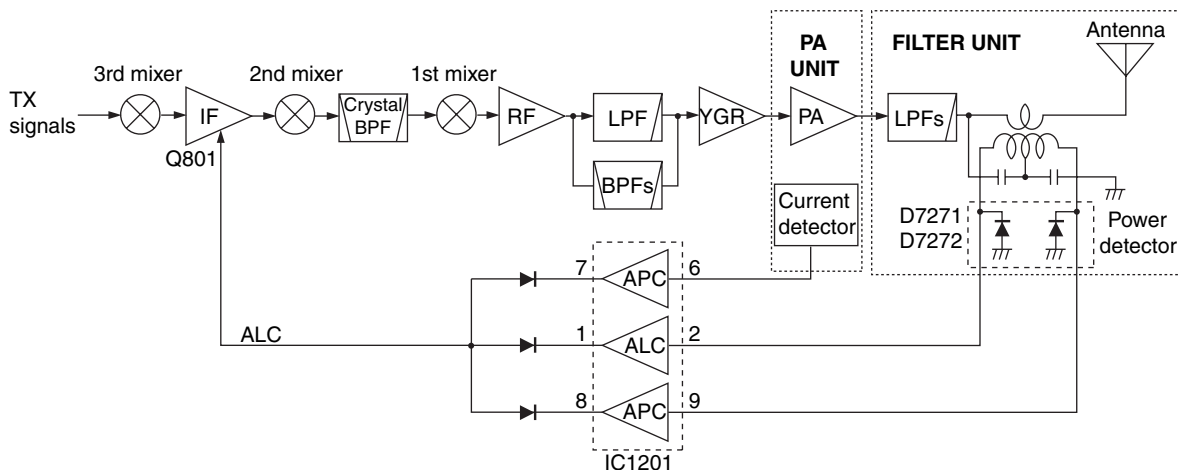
PA UNIT

FILTER UNIT

Antenna

TX signals

3rd mixer

IF

Q801

2nd mixer

Crystal BPF

1st mixer

RF

LPF

BPFs

YGR

PA

LPFs

Current detector

D7271
D7272

Power detector

ALC

7

APC

6

1

ALC

2

8

APC

9

IC1201